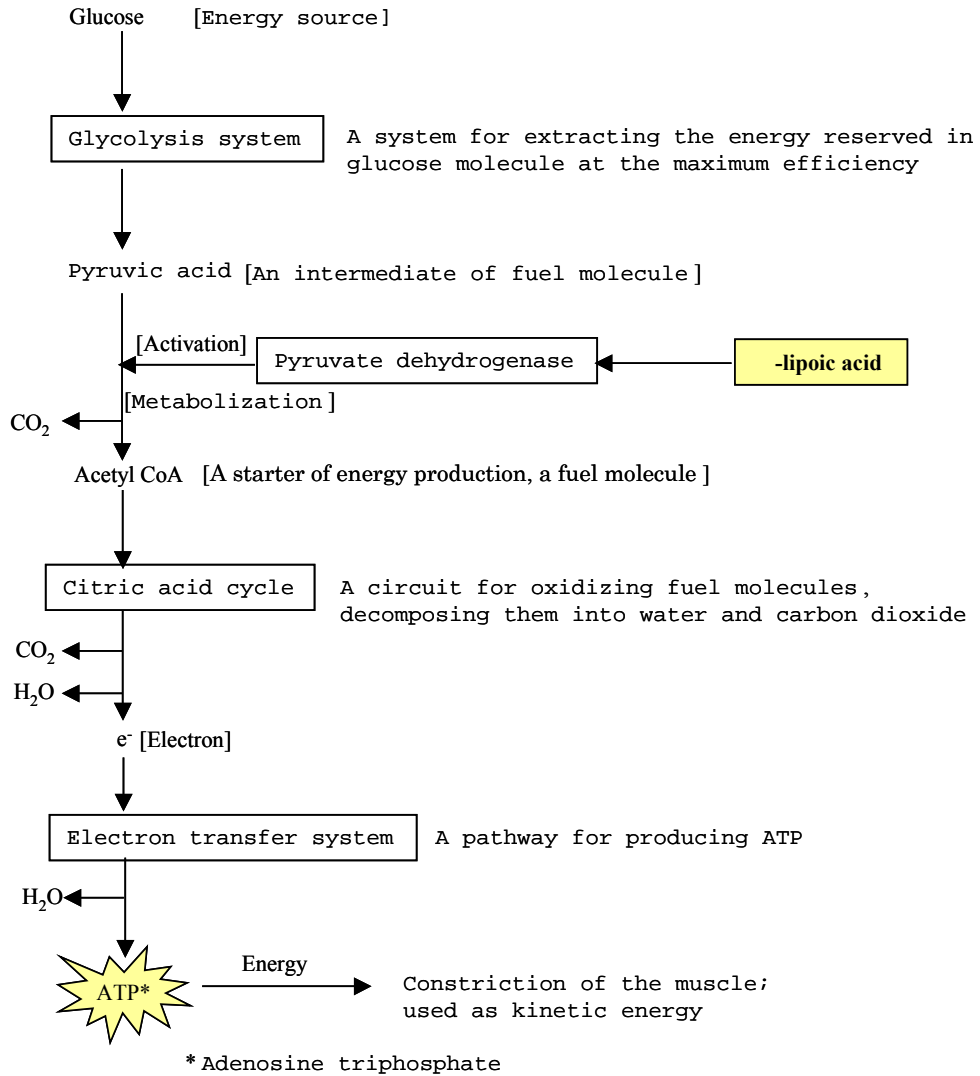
Glucose [Energy source]

Glycolysis system

A system for extracting the energy reserved in glucose molecule at the maximum efficiency

Pyruvic acid [An intermediate of fuel molecule]

[Activation]

Pyruvate dehydrogenase

-lipoic acid

[Metabolization]

$CO_2$

Acetyl CoA [A starter of energy production, a fuel molecule]

Citric acid cycle

A circuit for oxidizing fuel molecules, decomposing them into water and carbon dioxide

$CO_2$

$H_2O$

$e^-$ [Electron]

Electron transfer system

A pathway for producing ATP

$H_2O$

ATP*

Energy

Constriction of the muscle; used as kinetic energy

* Adenosine triphosphate